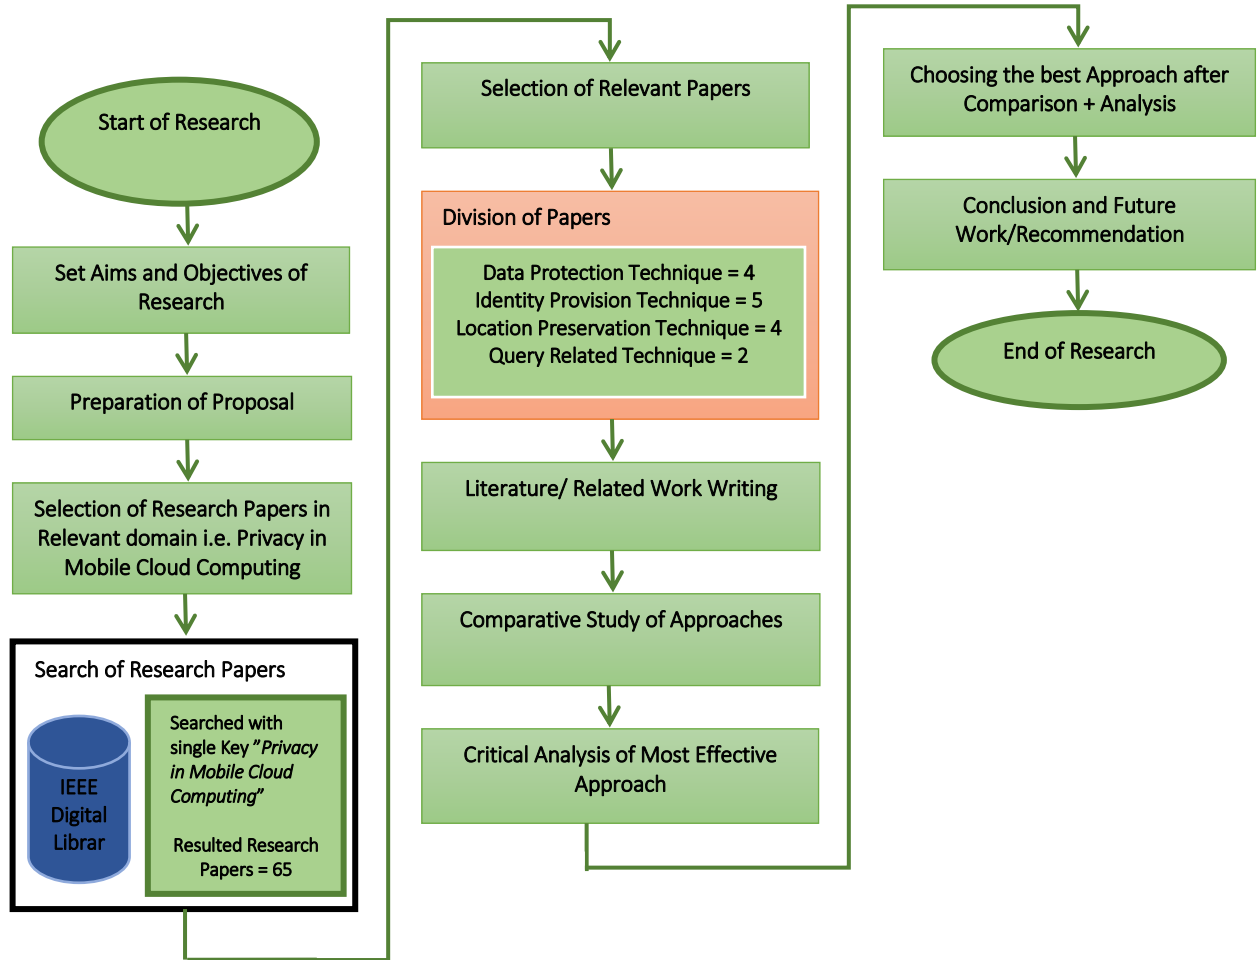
Start of Research

Set Aims and Objectives of Research

Preparation of Proposal

Selection of Research Papers in Relevant domain i.e. Privacy in Mobile Cloud Computing

Search of Research Papers

IEEE Digital Librar

Searched with single Key "Privacy in Mobile Cloud Computing"

Resulted Research Papers = 65

Selection of Relevant Papers

Division of Papers

Data Protection Technique = 4
Identity Provision Technique = 5
Location Preservation Technique = 4
Query Related Technique = 2

Literature/ Related Work Writing

Comparative Study of Approaches

Critical Analysis of Most Effective Approach

Choosing the best Approach after Comparison + Analysis

Conclusion and Future Work/Recommendation

End of Research